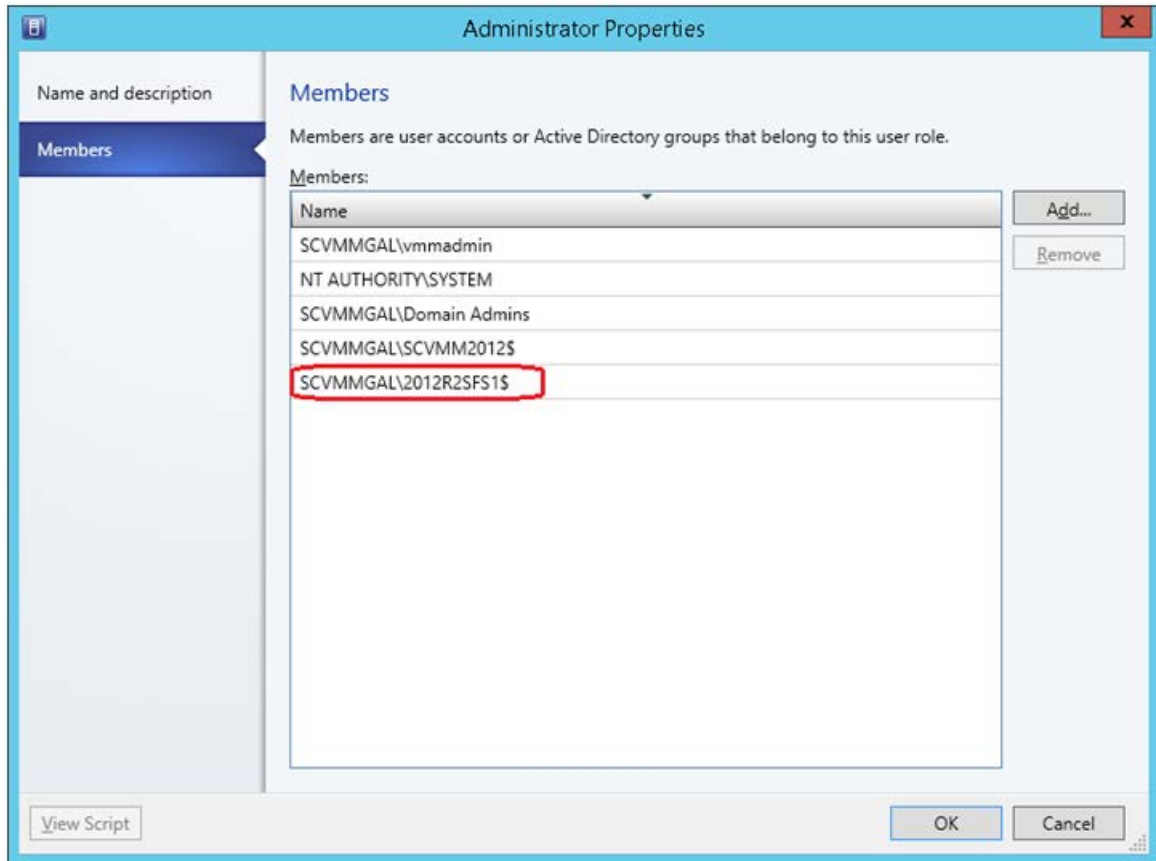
Administrator Properties

Name and description

Members

Members

Members are user accounts or Active Directory groups that belong to this user role.

Members:

| Name |
|---|
| SCVMMGAL\vmmadmin |
| NT AUTHORITY\SYSTEM |
| SCVMMGAL\Domain Admins |
| SCVMMGAL\SCVMM2012$ |
| SCVMMGAL\2012R2SFS1$ |

Add...

Remove

View Script

OK

Cancel